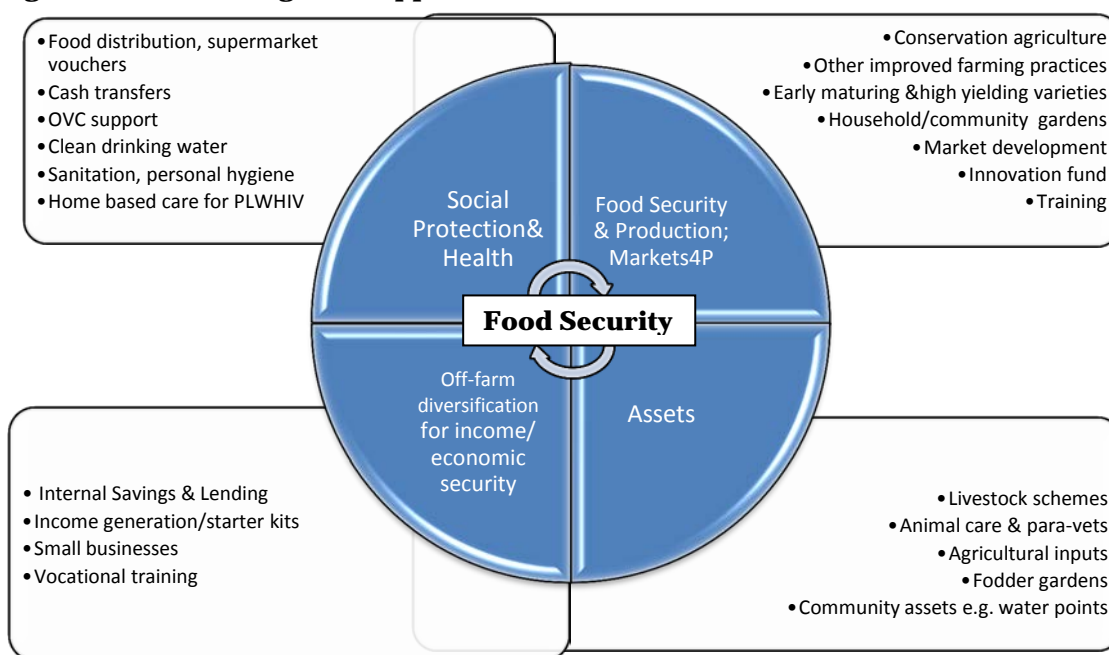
•Food distribution, supermarket vouchers
•Cash transfers
•OVC support
•Clean drinking water
•Sanitation, personal hygiene
•Home based care for PLWHIV

•Conservation agriculture
•Other improved farming practices
•Early maturing &high yielding varieties
•Household/community gardens
•Market development
•Innovation fund
•Training

Social Protection& Health

Food Security & Production; Markets4P

Food Security

Off-farm diversification for income/ economic security

Assets

• Internal Savings & Lending
•Income generation/starter kits
•Small businesses
•Vocational training

•Livestock schemes
•Animal care & para-vets
•Agricultural inputs
•Fodder gardens
•Community assets e.g. water points